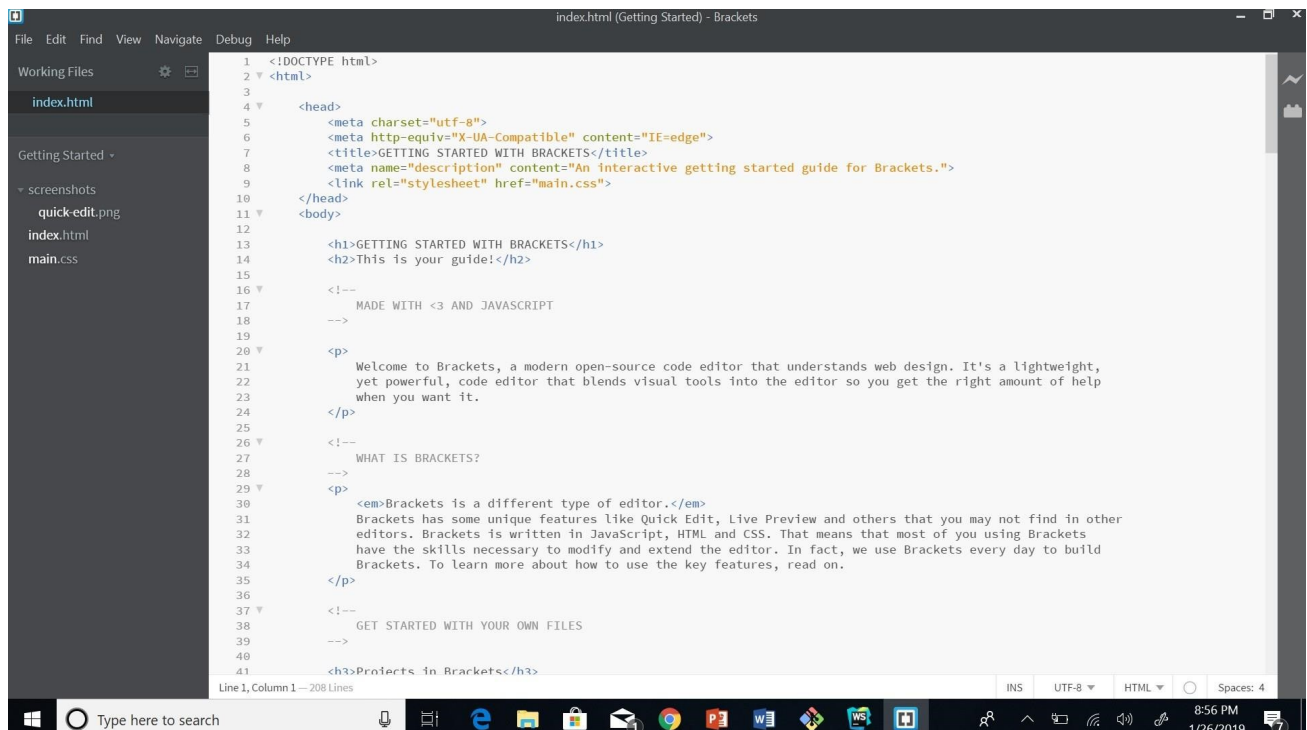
index.html (Getting Started) - Brackets

File Edit Find View Navigate Debug Help

Working Files

index.html

Getting Started

screenshots

quick-edit.png

index.html

main.css

1 <!DOCTYPE html>
2 <html>
3
4 <head>
5 <meta charset="utf-8">
6 <meta http-equiv="X-UA-Compatible" content="IE=edge">
7 <title>GETTING STARTED WITH BRACKETS</title>
8 <meta name="description" content="An interactive getting started guide for Brackets.">
9 <link rel="stylesheet" href="main.css">
10 </head>
11 <body>
12
13 <h1>GETTING STARTED WITH BRACKETS</h1>
14 <h2>This is your guide!</h2>
15
16 <!--
17 MADE WITH <3 AND JAVASCRIPT
18 -->
19
20 <p>
21 Welcome to Brackets, a modern open-source code editor that understands web design. It's a lightweight,
22 yet powerful, code editor that blends visual tools into the editor so you get the right amount of help
23 when you want it.
24 </p>
25
26 <!--
27 WHAT IS BRACKETS?
28 -->
29 <p>
30 <em>Brackets is a different type of editor.</em>
31 Brackets has some unique features like Quick Edit, Live Preview and others that you may not find in other
32 editors. Brackets is written in JavaScript, HTML and CSS. That means that most of you using Brackets
33 have the skills necessary to modify and extend the editor. In fact, we use Brackets every day to build
34 Brackets. To learn more about how to use the key features, read on.
35 </p>
36
37 <!--
38 GET STARTED WITH YOUR OWN FILES
39 -->
40
41 <h3>Projects in Brackets</h3>

Line 1, Column 1 — 208 Lines

INS UTF-8 HTML Spaces: 4

Type here to search

8:56 PM
1/26/2019